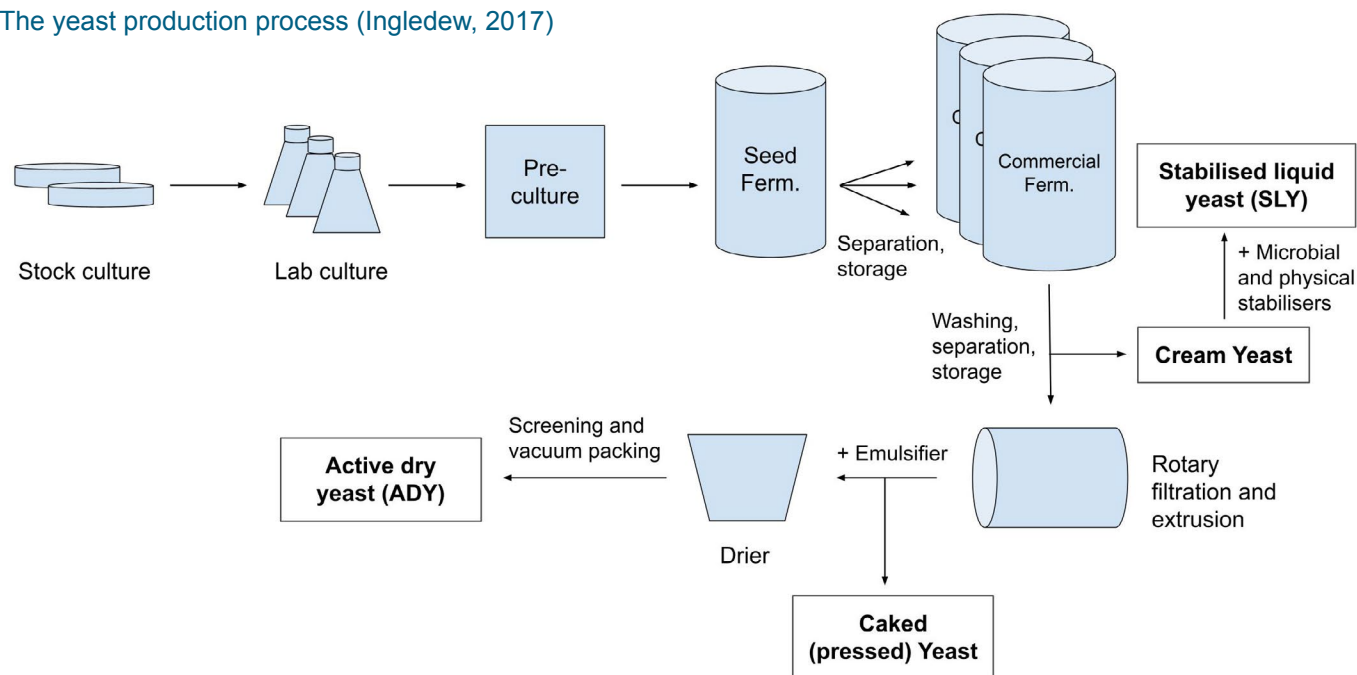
The yeast production process (Ingledew, 2017)

Stock culture

Lab culture

Pre-culture

Seed Ferm.

Separation, storage

C

C

Commercial Ferm.

Stabilised liquid yeast (SLY)

+ Microbial and physical stabilisers

Washing, separation, storage

Cream Yeast

Rotary filtration and extrusion

+ Emulsifier

Drier

Screening and vacuum packing

Active dry yeast (ADY)

Caked (pressed) Yeast